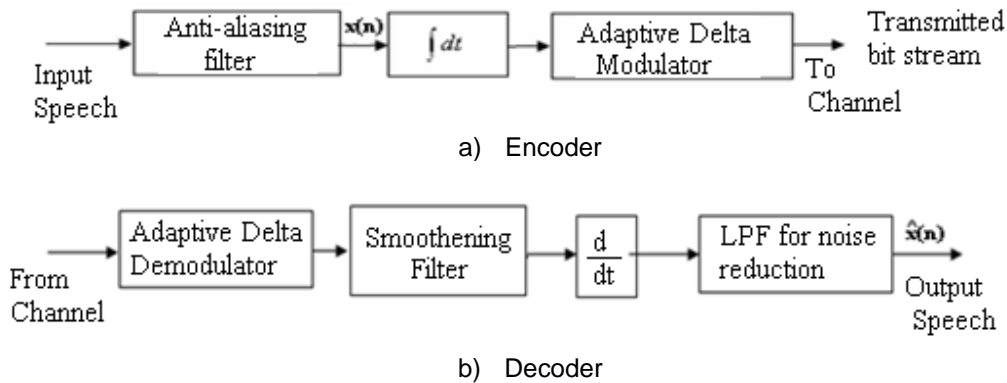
Anti-aliasing filter

$x(n)$

$\int dt$

Adaptive Delta Modulator

Transmitted bit stream

Input Speech

To Channel

a) Encoder

Adaptive Delta Demodulator

Smoothening Filter

$\frac{d}{dt}$

LPF for noise reduction

$\hat{x}(n)$

From Channel

Output Speech

b) Decoder